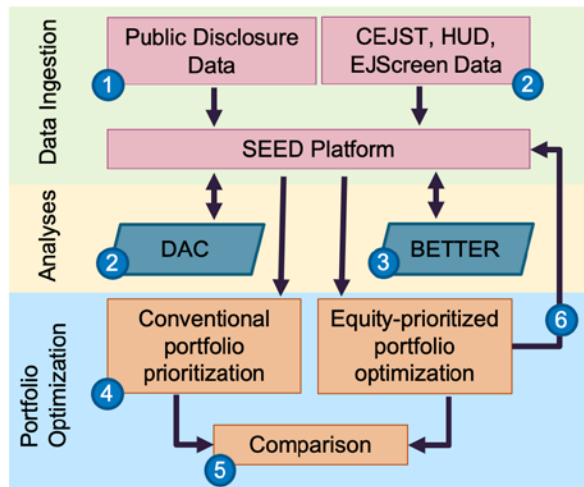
Data Ingestion

Public Disclosure Data

1

CEJST, HUD, EJScreen Data

2

SEED Platform

Analyses

2

DAC

3

BETTER

Portfolio Optimization

Conventional portfolio prioritization

4

Equity-prioritized portfolio optimization

6

Comparison

5